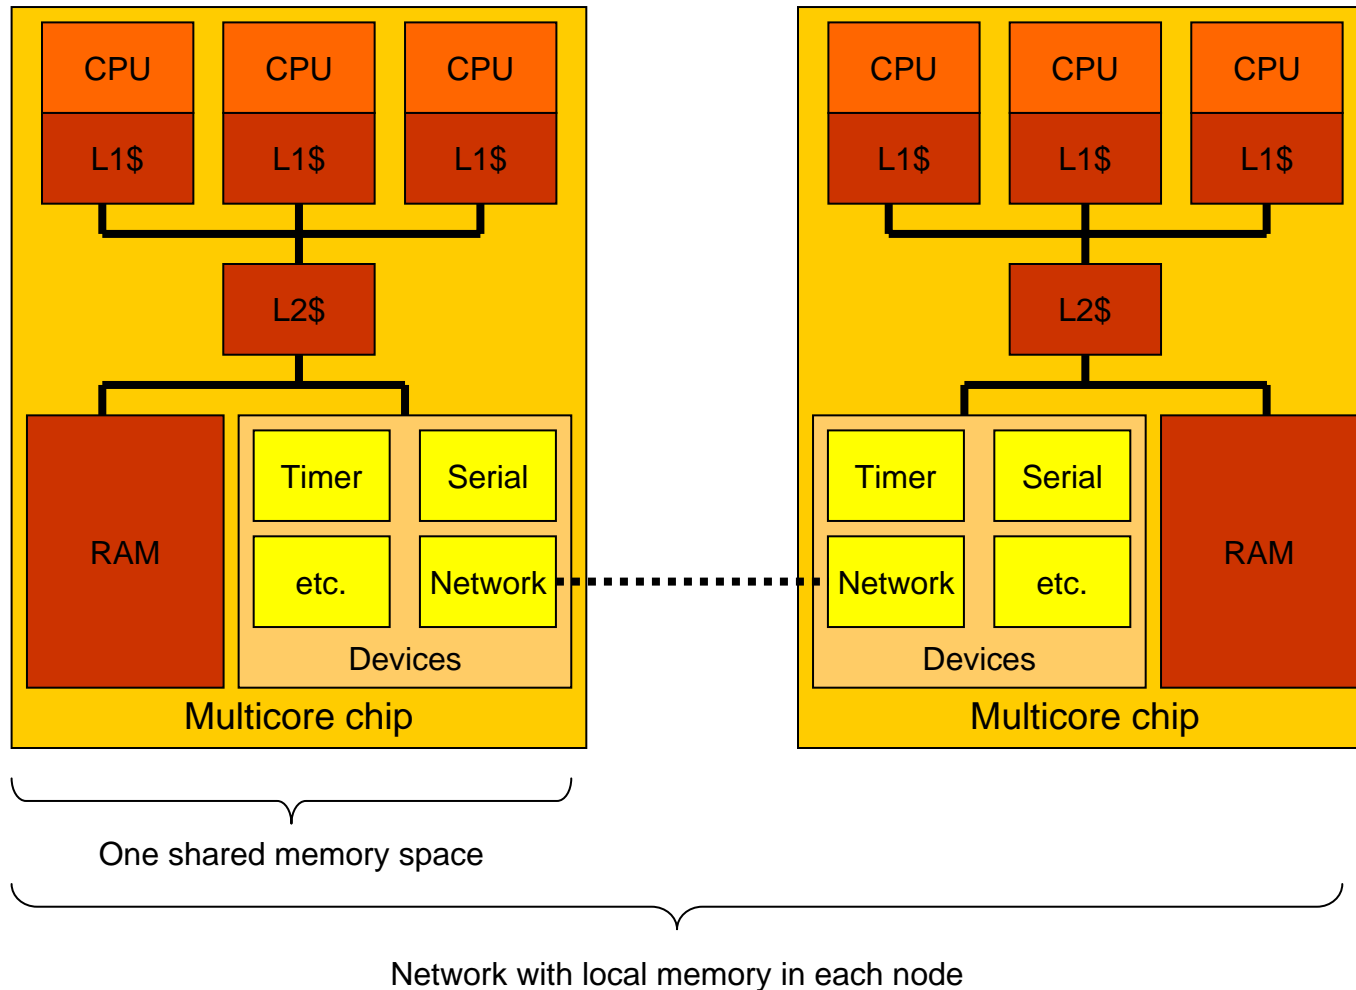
CPU CPU CPU
L1\$ L1\$ L1\$
L2\$
RAM
Timer Serial
etc. Network
Devices
Multicore chip

CPU CPU CPU
L1\$ L1\$ L1\$
L2\$
Timer Serial
Network etc.
Devices
RAM
Multicore chip

One shared memory space

Network with local memory in each node